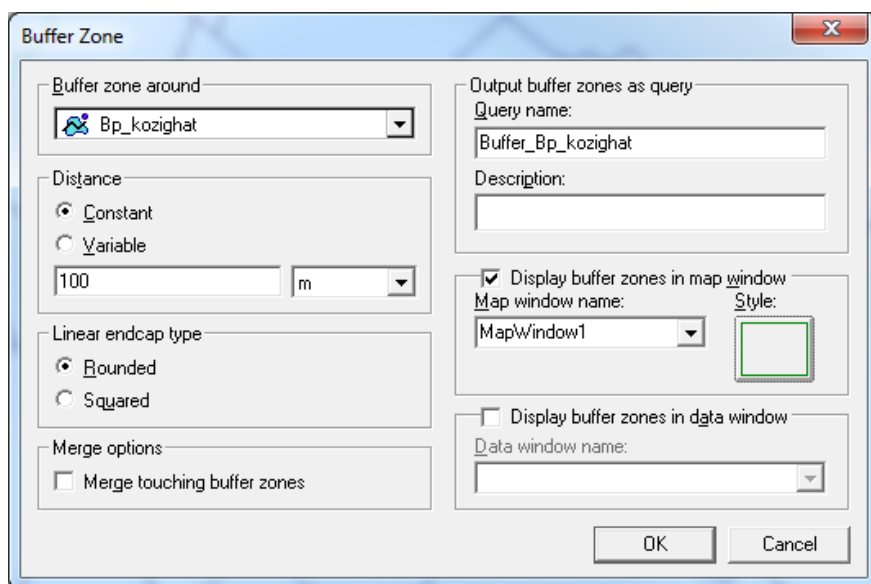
Buffer Zone

Buffer zone around
Bp_kozighat

Distance
Constant
Variable
100
m

Linear endcap type
Rounded
Squared

Merge options
Merge touching buffer zones

Output buffer zones as query
Query name:
Buffer_Bp_kozighat
Description:

Display buffer zones in map window
Map window name:
MapWindow1
Style:

Display buffer zones in data window
Data window name:

OK
Cancel